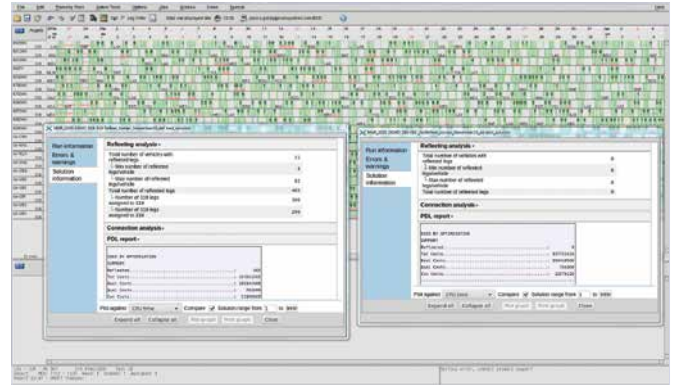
Run information
Errors & warnings
Solution information

Reflexting analysis -
Total number of vehicles with reflexted legs	11
Total number of reflexted legs	461
Number of 319 legs assigned to 33A	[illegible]
Number of 319 legs assigned to 33B	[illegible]

Connection analysis -

PDL report -

Find against	Compare	Solution range from	to
Expand all	Collapse all	Print	Close

Run information
Errors & warnings
Solution information

Reflexting analysis -
Total number of vehicles with reflexted legs
Total number of reflexted legs

Connection analysis -

PDL report -

Find against	Compare	Solution range from	to
Expand all	Collapse all	Print	Close